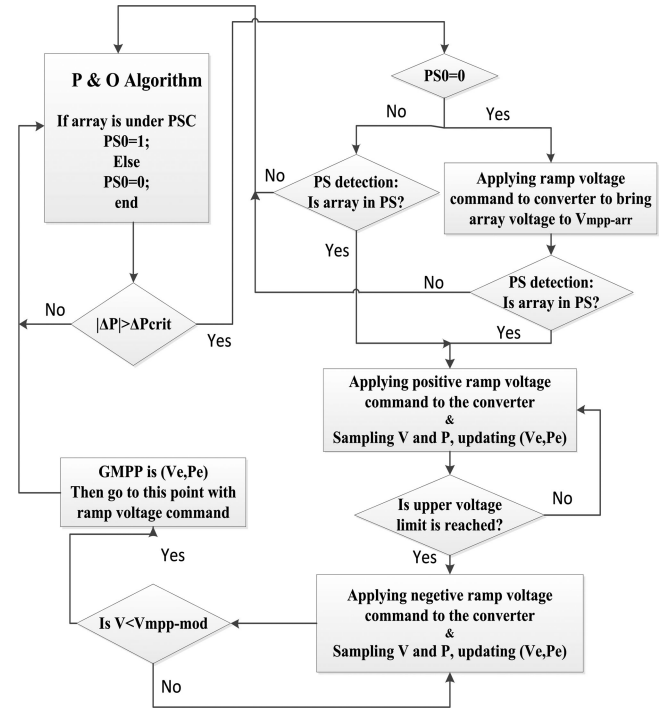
P & O Algorithm

If array is under PSC
PS0=1;
Else
PS0=0;
end

PS0=0

No

Yes

No

PS detection:
Is array in PS?

Applying ramp voltage command to converter to bring array voltage to V$_{mpp\text{-}arr}$

Yes

No

PS detection:
Is array in PS?

No

|ΔP|>ΔPcrit

Yes

Yes

Applying positive ramp voltage command to the converter
&
Sampling V and P, updating (Ve,Pe)

GMPP is (Ve,Pe)
Then go to this point with ramp voltage command

Is upper voltage limit is reached?

No

Yes

Yes

Applying negetive ramp voltage command to the converter
&
Sampling V and P, updating (Ve,Pe)

Is V<Vmpp-mod

No